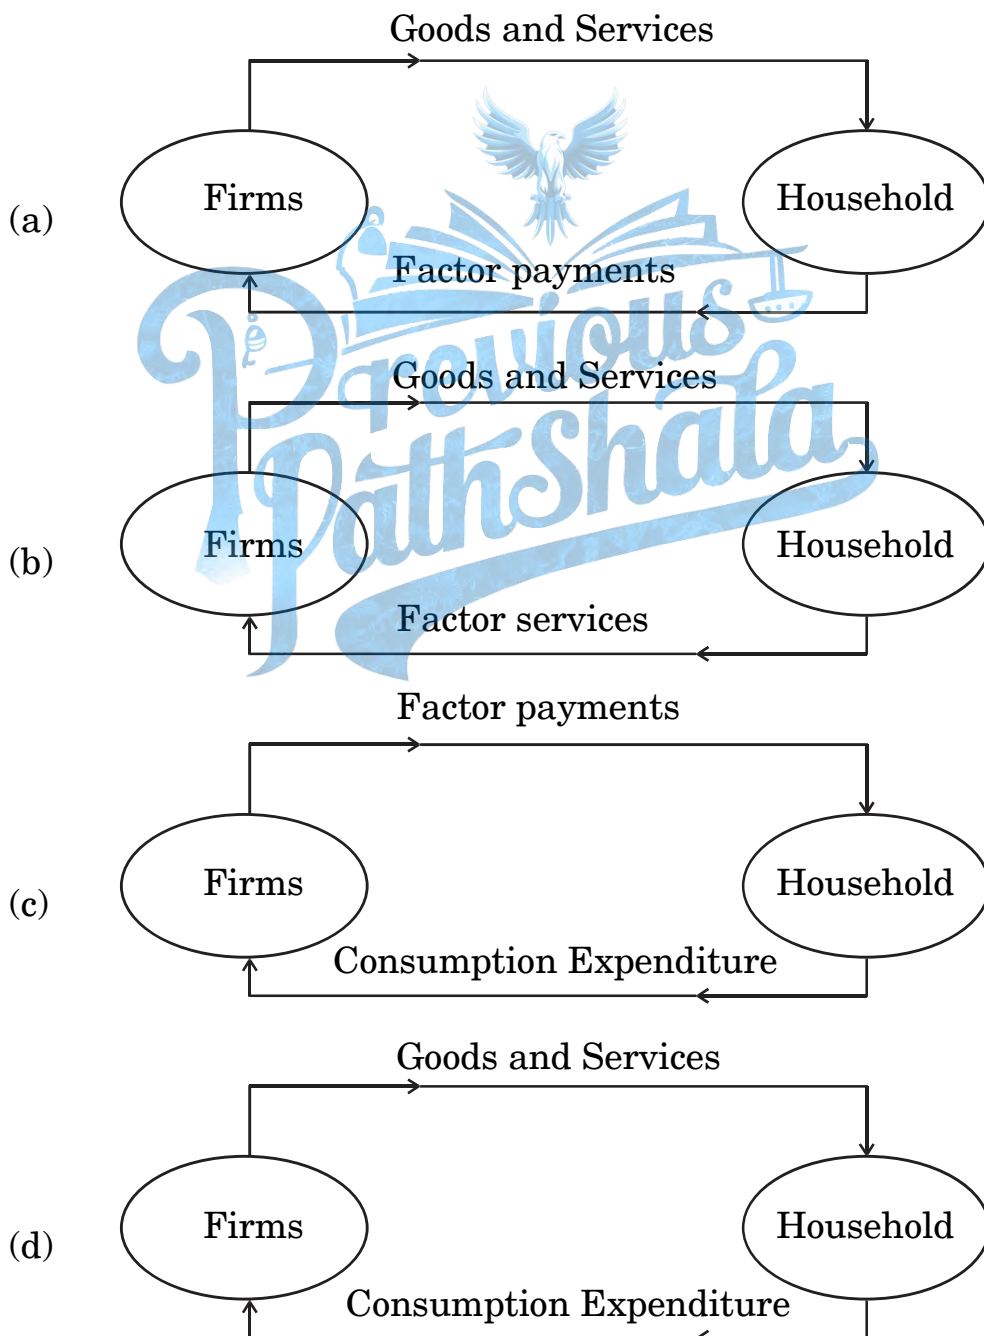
Goods and Services

(a) Firms Household

Factor payments

Goods and Services

(b) Firms Household

Factor services

Factor payments

(c) Firms Household

Consumption Expenditure

Goods and Services

(d) Firms Household

Consumption Expenditure

Previous PathShala